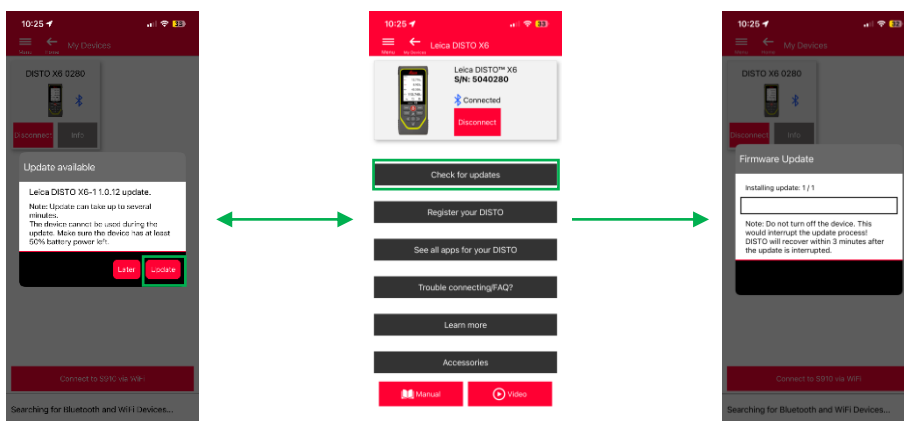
10:25 ◀

Menu Close My Devices

DISTO X6 0280

Disconnect Info

Update available

Leica DISTO X6-1 1.0.12 update.

Note: Update can take up to several minutes.
The device cannot be used during the update. Make sure the device has at least 50% battery power left.

Later Update

Connect to S910 via WiFi

Searching for Bluetooth and WiFi Devices...

10:25 ◀

Menu My Devices Leica DISTO X6

Leica DISTO™ X6
S/N: 5040280

Connected

Disconnect

Check for updates

Register your DISTO

See all apps for your DISTO

Trouble connecting/FAQ?

Learn more

Accessories

Manual Video

10:25 ◀

Menu Close My Devices

DISTO X6 0280

Disconnect Info

Firmware Update

Installing update: 1 / 1

Note: Do not turn off the device. This would interrupt the update process! DISTO will recover within 3 minutes after the update is interrupted.

Connect to S910 via WiFi

Searching for Bluetooth and WiFi Devices...